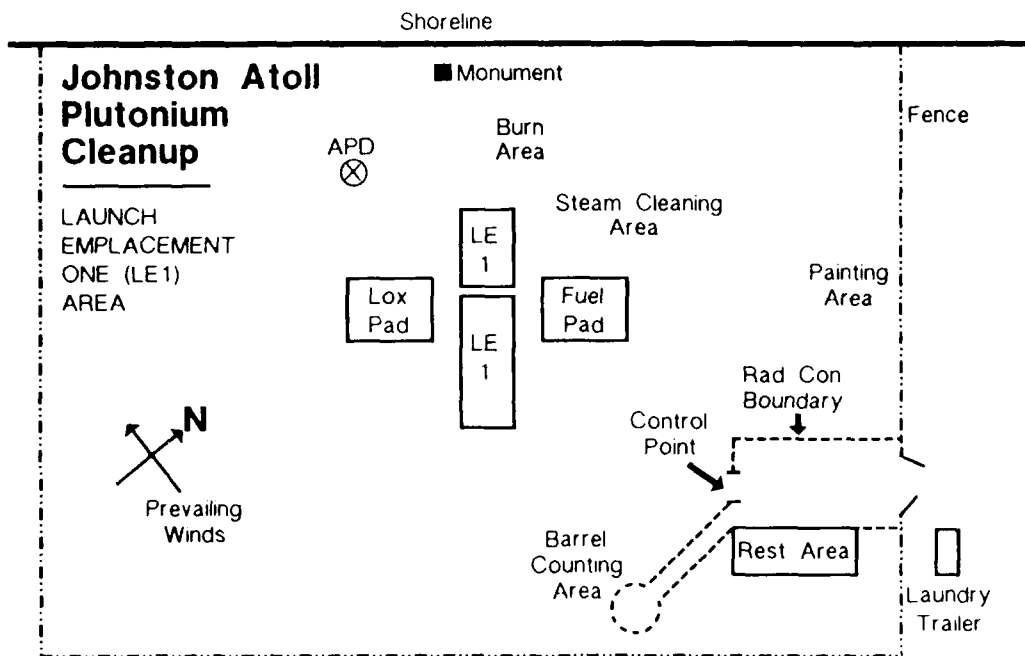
Shoreline

Johnston Atoll Plutonium Cleanup

LAUNCH EMPLACEMENT ONE (LE1) AREA

Monument

APD

Burn Area

Fence

Steam Cleaning Area

LE 1

Lox Pad

Fuel Pad

LE 1

Painting Area

Rad Con Boundary

N

Control Point

Prevailing Winds

Barrel Counting Area

Rest Area

Laundry Trailer